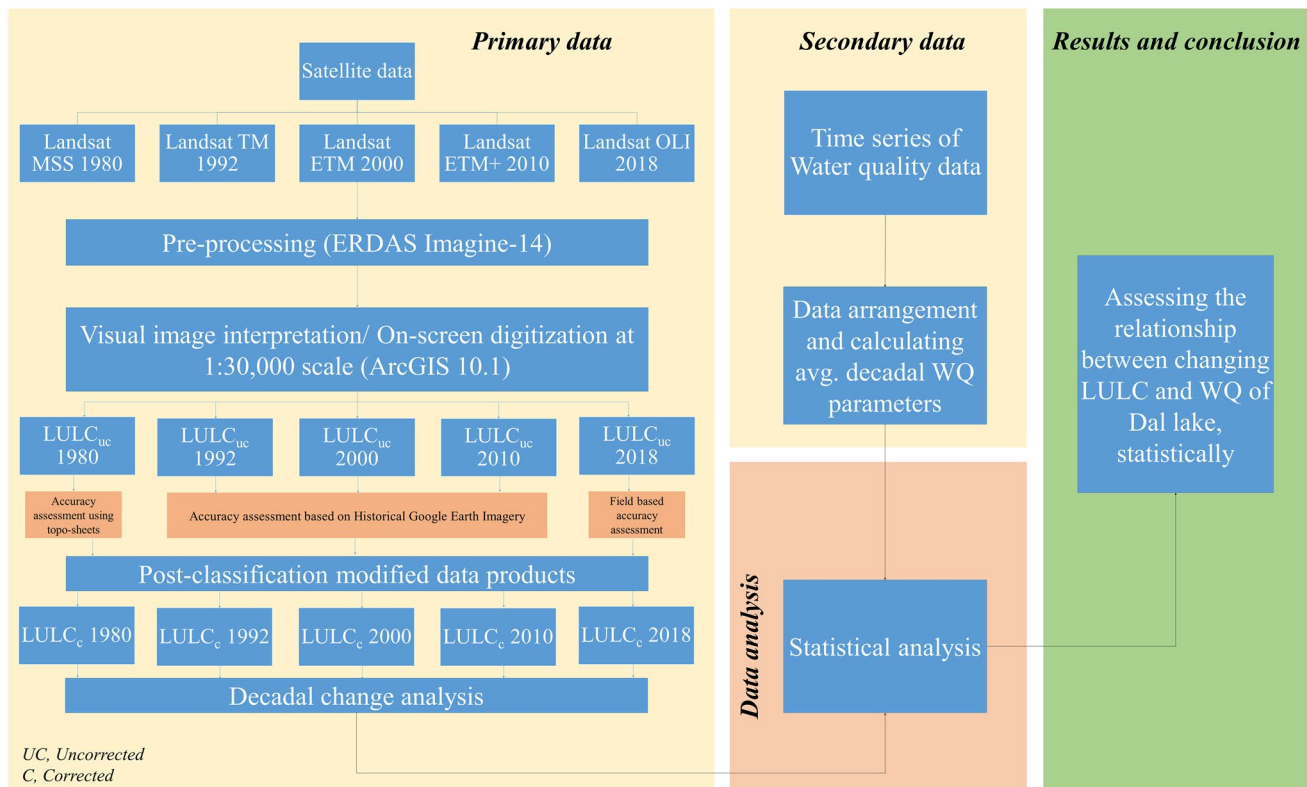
Primary data

Satellite data

Landsat MSS 1980

Landsat TM 1992

Landsat ETM 2000

Landsat ETM+ 2010

Landsat OLI 2018

Pre-processing (ERDAS Imagine-14)

Visual image interpretation/ On-screen digitization at 1:30,000 scale (ArcGIS 10.1)

LULC$_{uc}$ 1980

LULC$_{uc}$ 1992

LULC$_{uc}$ 2000

LULC$_{uc}$ 2010

LULC$_{uc}$ 2018

Accuracy assessment using topo-sheets

Accuracy assessment based on Historical Google Earth Imagery

Field based accuracy assessment

Post-classification modified data products

LULC$_{c}$ 1980

LULC$_{c}$ 1992

LULC$_{c}$ 2000

LULC$_{c}$ 2010

LULC$_{c}$ 2018

Decadal change analysis

UC, Uncorrected
C, Corrected

Secondary data

Time series of Water quality data

Data arrangement and calculating avg. decadal WQ parameters

Data analysis

Statistical analysis

Results and conclusion

Assessing the relationship between changing LULC and WQ of Dal lake, statistically